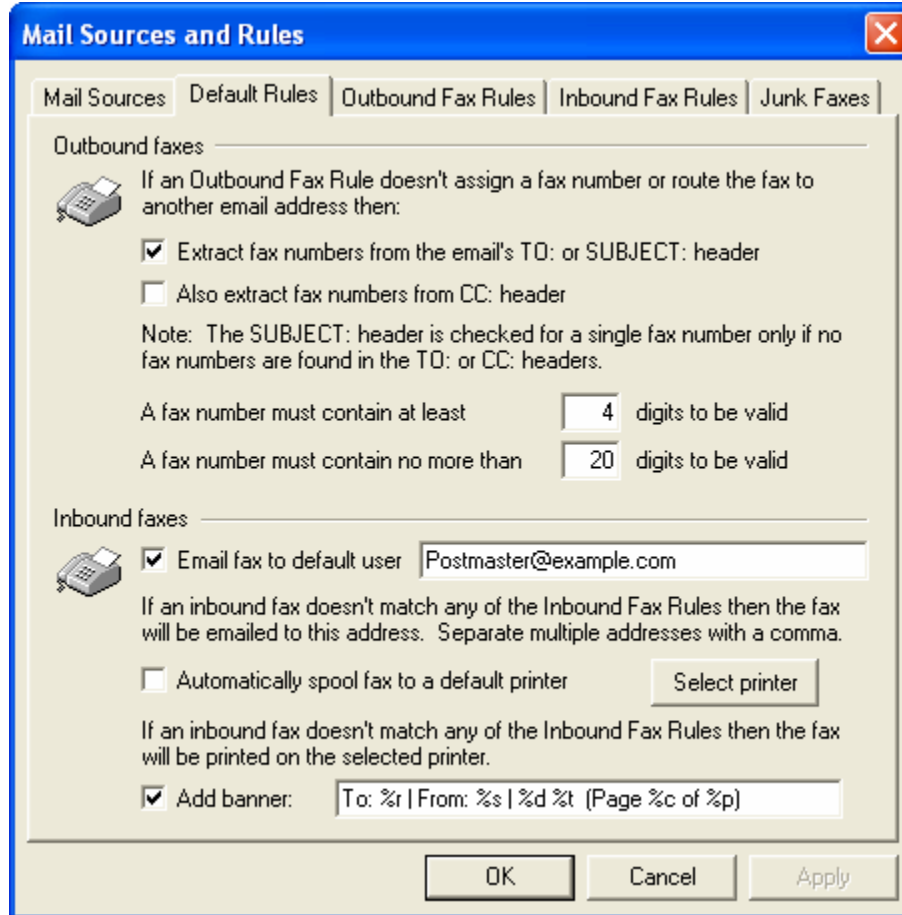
Mail Sources and Rules

Mail Sources | Default Rules | Outbound Fax Rules | Inbound Fax Rules | Junk Faxes

Outbound faxes

If an Outbound Fax Rule doesn't assign a fax number or route the fax to another email address then:

☑ Extract fax numbers from the email's TO: or SUBJECT: header

☐ Also extract fax numbers from CC: header

Note: The SUBJECT: header is checked for a single fax number only if no fax numbers are found in the TO: or CC: headers.

A fax number must contain at least 4 digits to be valid

A fax number must contain no more than 20 digits to be valid

Inbound faxes

☑ Email fax to default user Postmaster@example.com

If an inbound fax doesn't match any of the Inbound Fax Rules then the fax will be emailed to this address. Separate multiple addresses with a comma.

☐ Automatically spool fax to a default printer

Select printer

If an inbound fax doesn't match any of the Inbound Fax Rules then the fax will be printed on the selected printer.

☑ Add banner: To: %r | From: %s | %d %t (Page %c of %p)

OK

Cancel

Apply